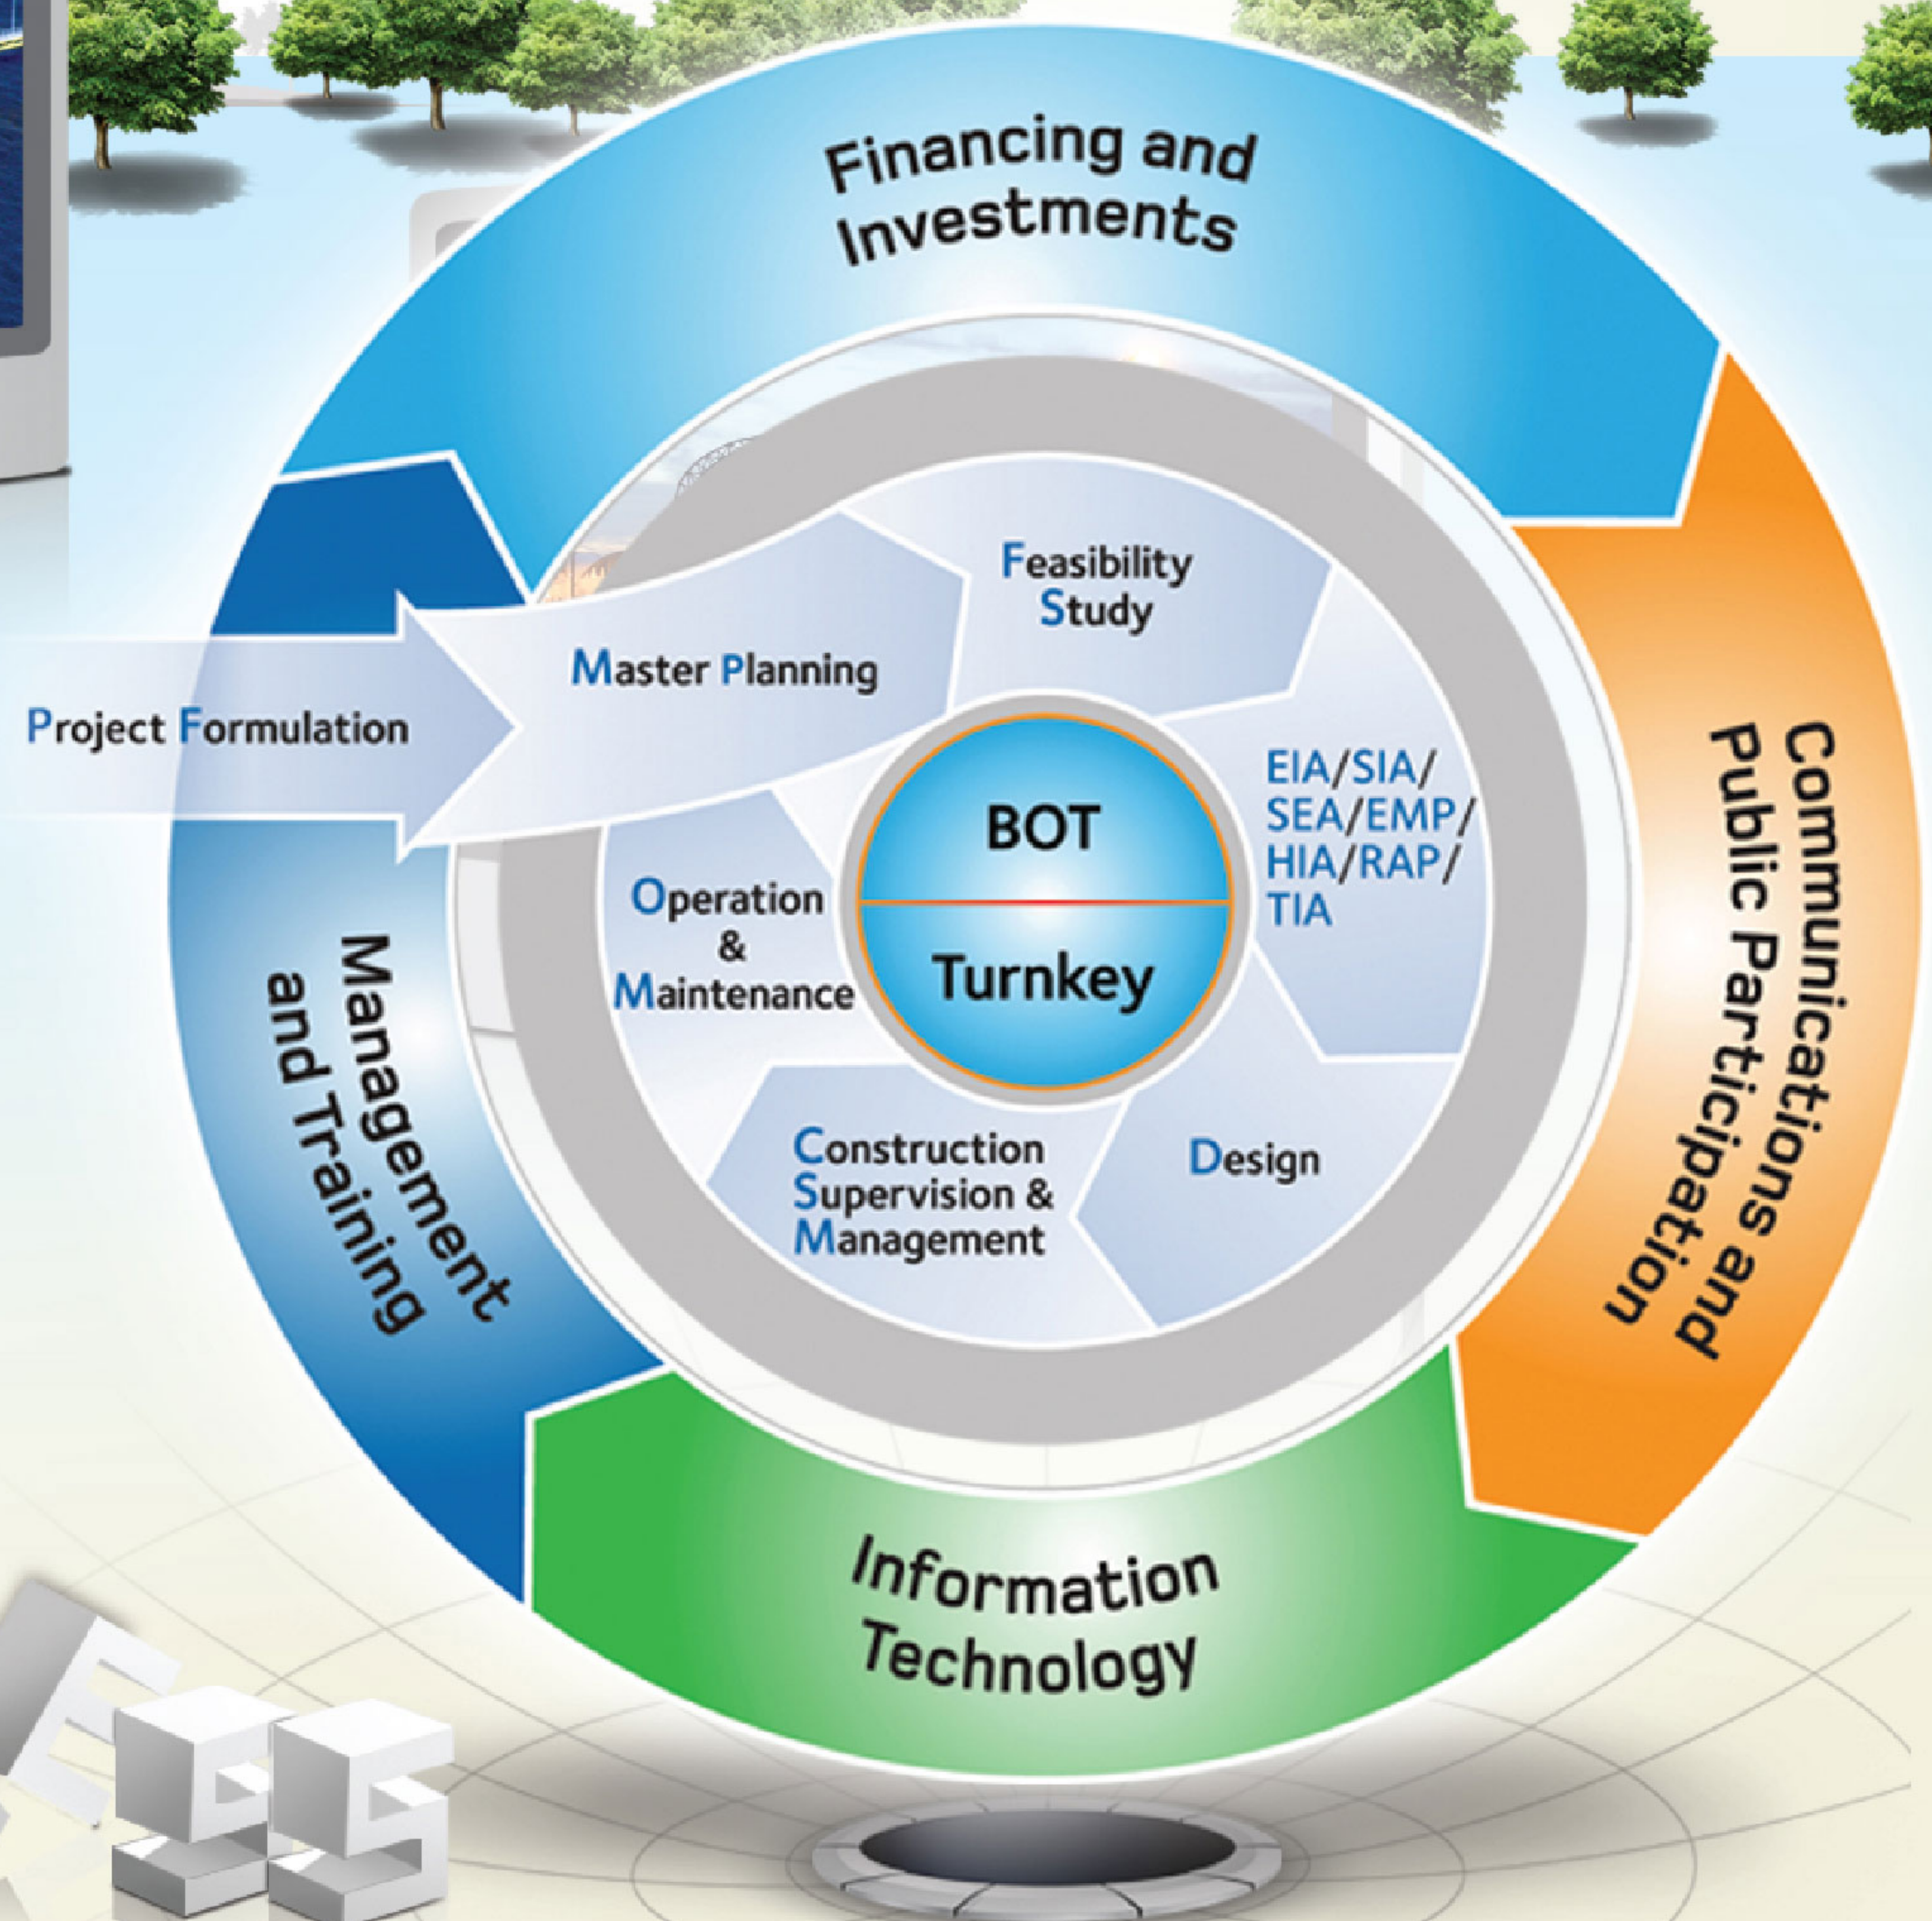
Financing and Investments

Communications and Public Participation

Information Technology

Management and Training

Project Formulation

Master Planning

Feasibility Study

EIA/SIA/ SEA/EMP/ HIA/RAP/ TIA

Design

Construction Supervision & Management

Operation & Maintenance

BOT

Turnkey